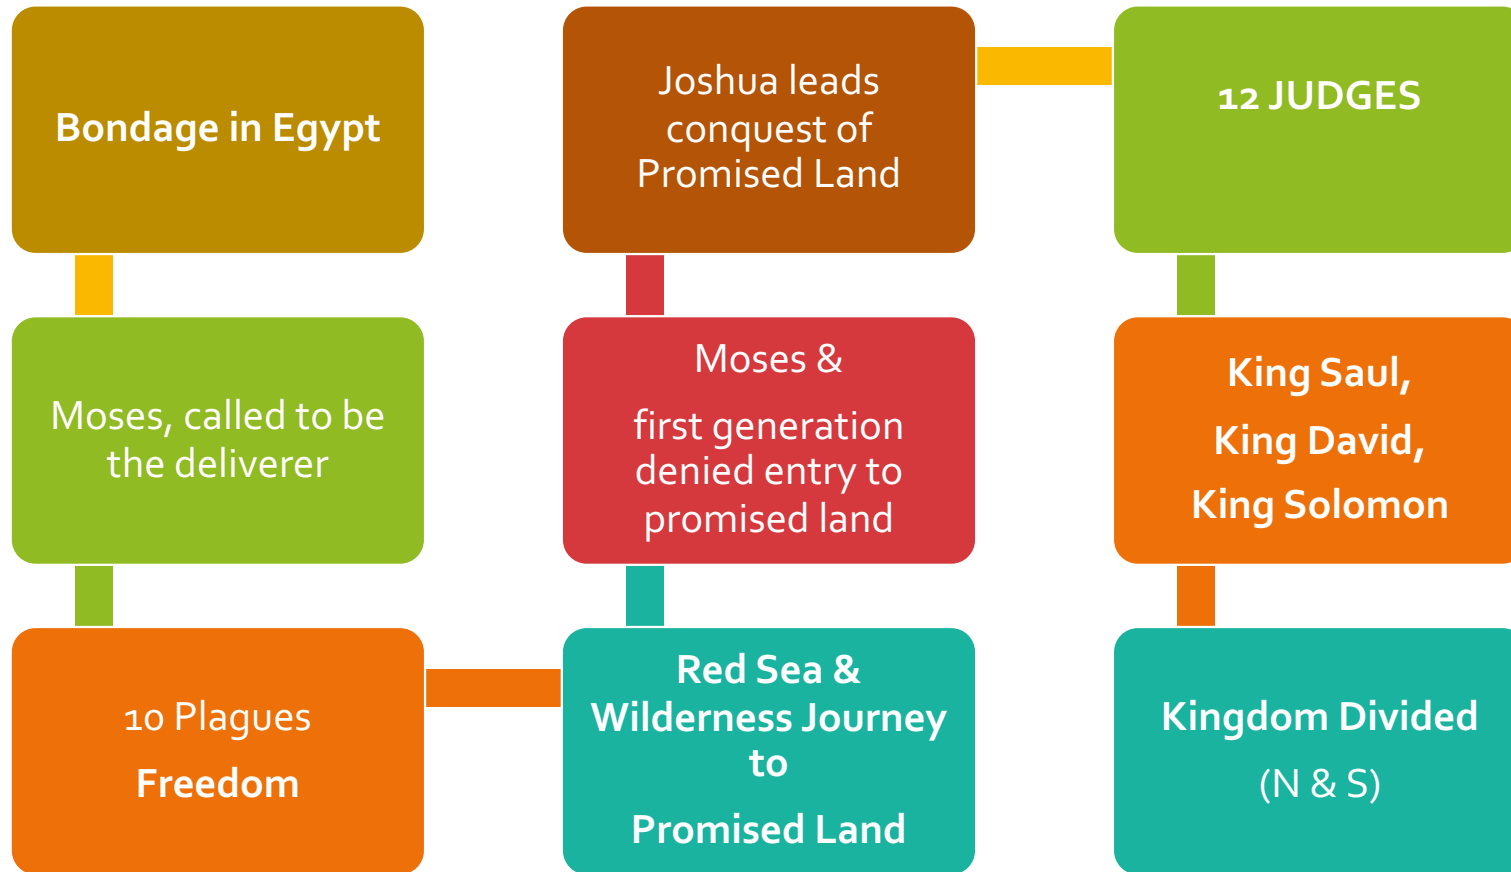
Bondage in Egypt

Moses, called to be the deliverer

10 Plagues

Freedom

Red Sea & Wilderness Journey to

Promised Land

Moses &

first generation denied entry to promised land

Joshua leads conquest of Promised Land

12 JUDGES

King Saul,

King David,

King Solomon

Kingdom Divided

(N & S)